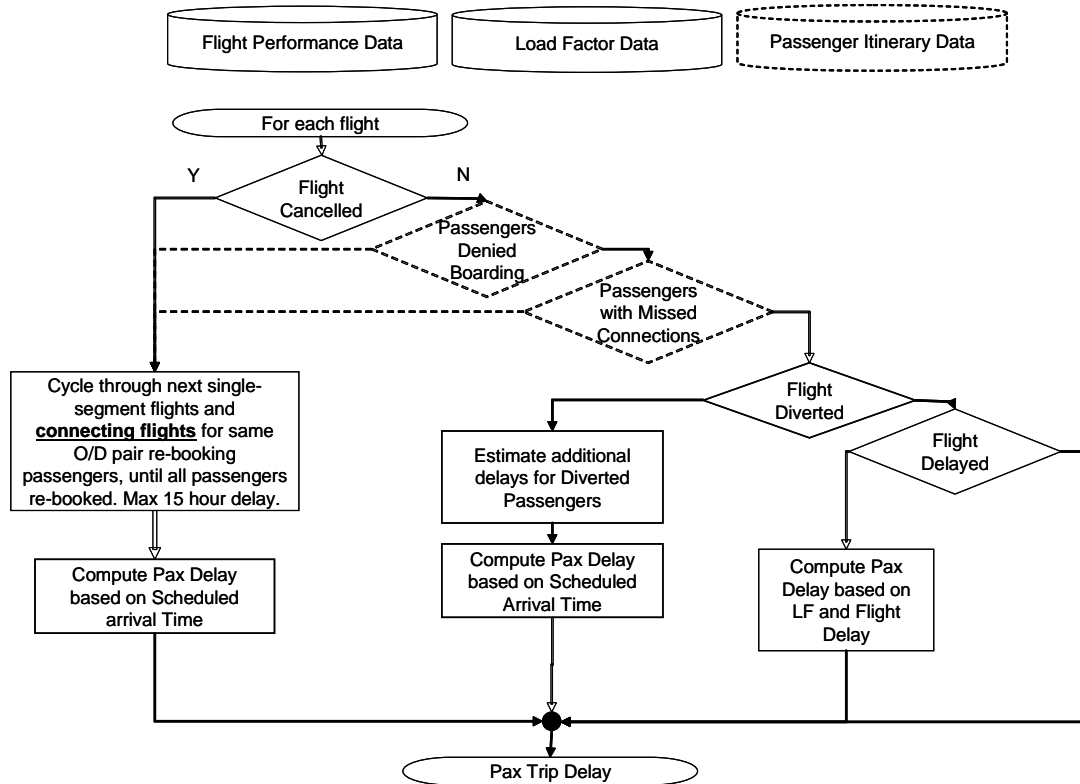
Flight Performance Data

Load Factor Data

Passenger Itinerary Data

For each flight

Y

Flight Cancelled

N

Passengers Denied Boarding

Passengers with Missed Connections

Cycle through next single-segment flights and **connecting flights** for same O/D pair re-booking passengers, until all passengers re-booked. Max 15 hour delay.

Flight Diverted

Flight Delayed

Estimate additional delays for Diverted Passengers

Compute Pax Delay based on Scheduled arrival Time

Compute Pax Delay based on Scheduled Arrival Time

Compute Pax Delay based on LF and Flight Delay

Pax Trip Delay